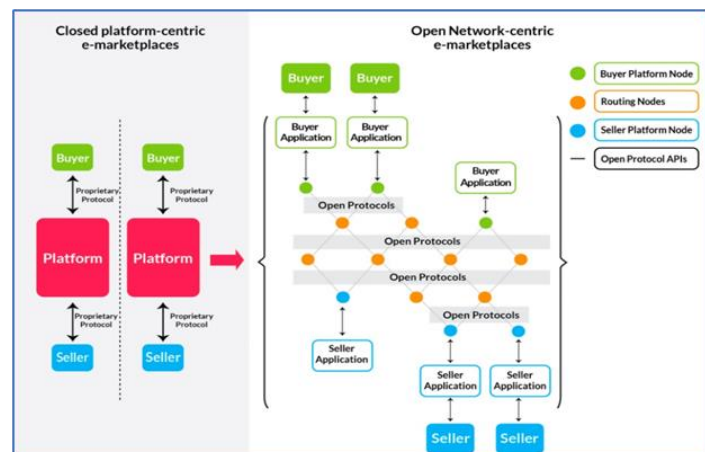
Closed platform-centric e-marketplaces

Buyer
Proprietary Protocol
Platform
Proprietary Protocol
Seller

Buyer
Proprietary Protocol
Platform
Proprietary Protocol
Seller

Open Network-centric e-marketplaces

Buyer
Buyer
Buyer Application
Buyer Application
Buyer Application
Open Protocols
Open Protocols
Open Protocols
Open Protocols
Seller Application
Seller Application
Seller Application
Seller
Seller

Buyer Platform Node
Routing Nodes
Seller Platform Node
Open Protocol APIs